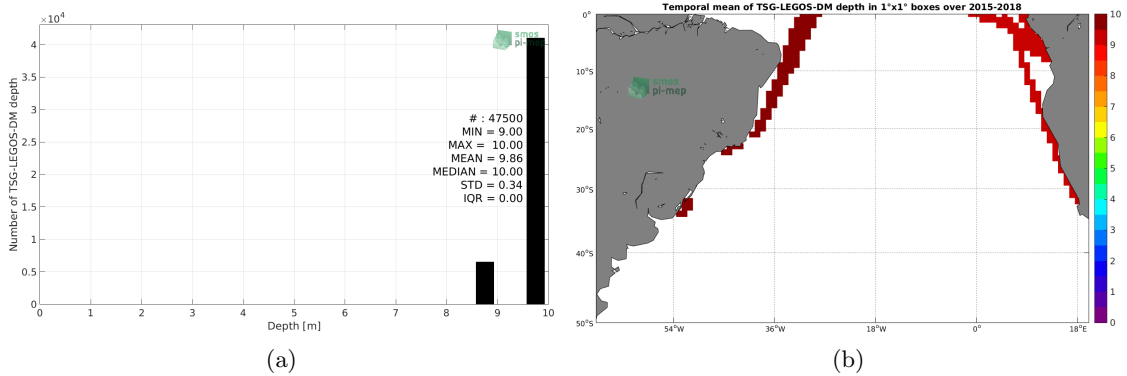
$\times 10^4$

smos pi-mep

Number of TSG-LEGOS-DM depth

4
3.5
3
2.5
2
1.5
1
0.5
0

# : 47500
MIN = 9.00
MAX = 10.00
MEAN = 9.86
MEDIAN = 10.00
STD = 0.34
IQR = 0.00

0 1 2 3 4 5 6 7 8 9 10

Depth [m]

(a)

Temporal mean of TSG-LEGOS-DM depth in 1°x1° boxes over 2015-2018

smos pi-mep

0°
10°S
20°S
30°S
40°S
50°S

54°W 36°W 18°W 0° 18°E

10
9
8
7
6
5
4
3
2
1
0

(b)